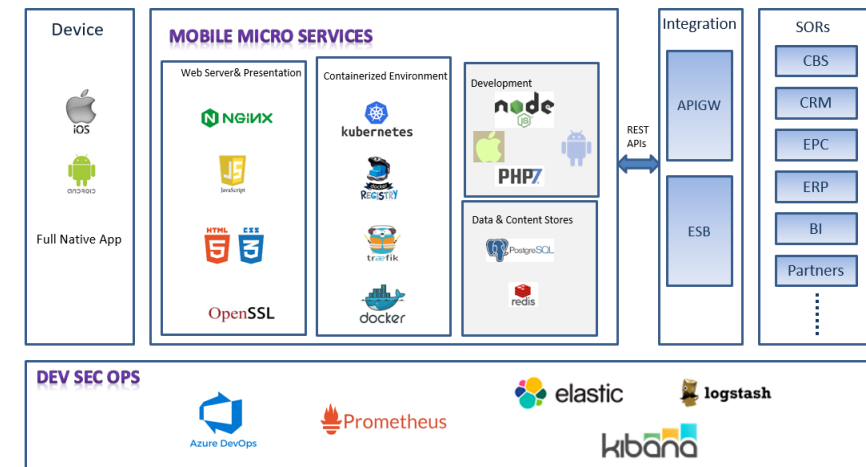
Device

iOS

android

Full Native App

MOBILE MICRO SERVICES

Web Server& Presentation

NGINX

JS

JavaScript

HTML 5 CSS 3

OpenSSL

Containerized Environment

kubernetes

DOCKER REGISTRY

træfik

docker

Development

node JS

PHP7

Data & Content Stores

PostgreSQL

redis

REST APIs

Integration

APIGW

ESB

SORs

CBS

CRM

EPC

ERP

BI

Partners

DEV SEC OPS

Azure DevOps

Prometheus

elastic

logstash

kibana